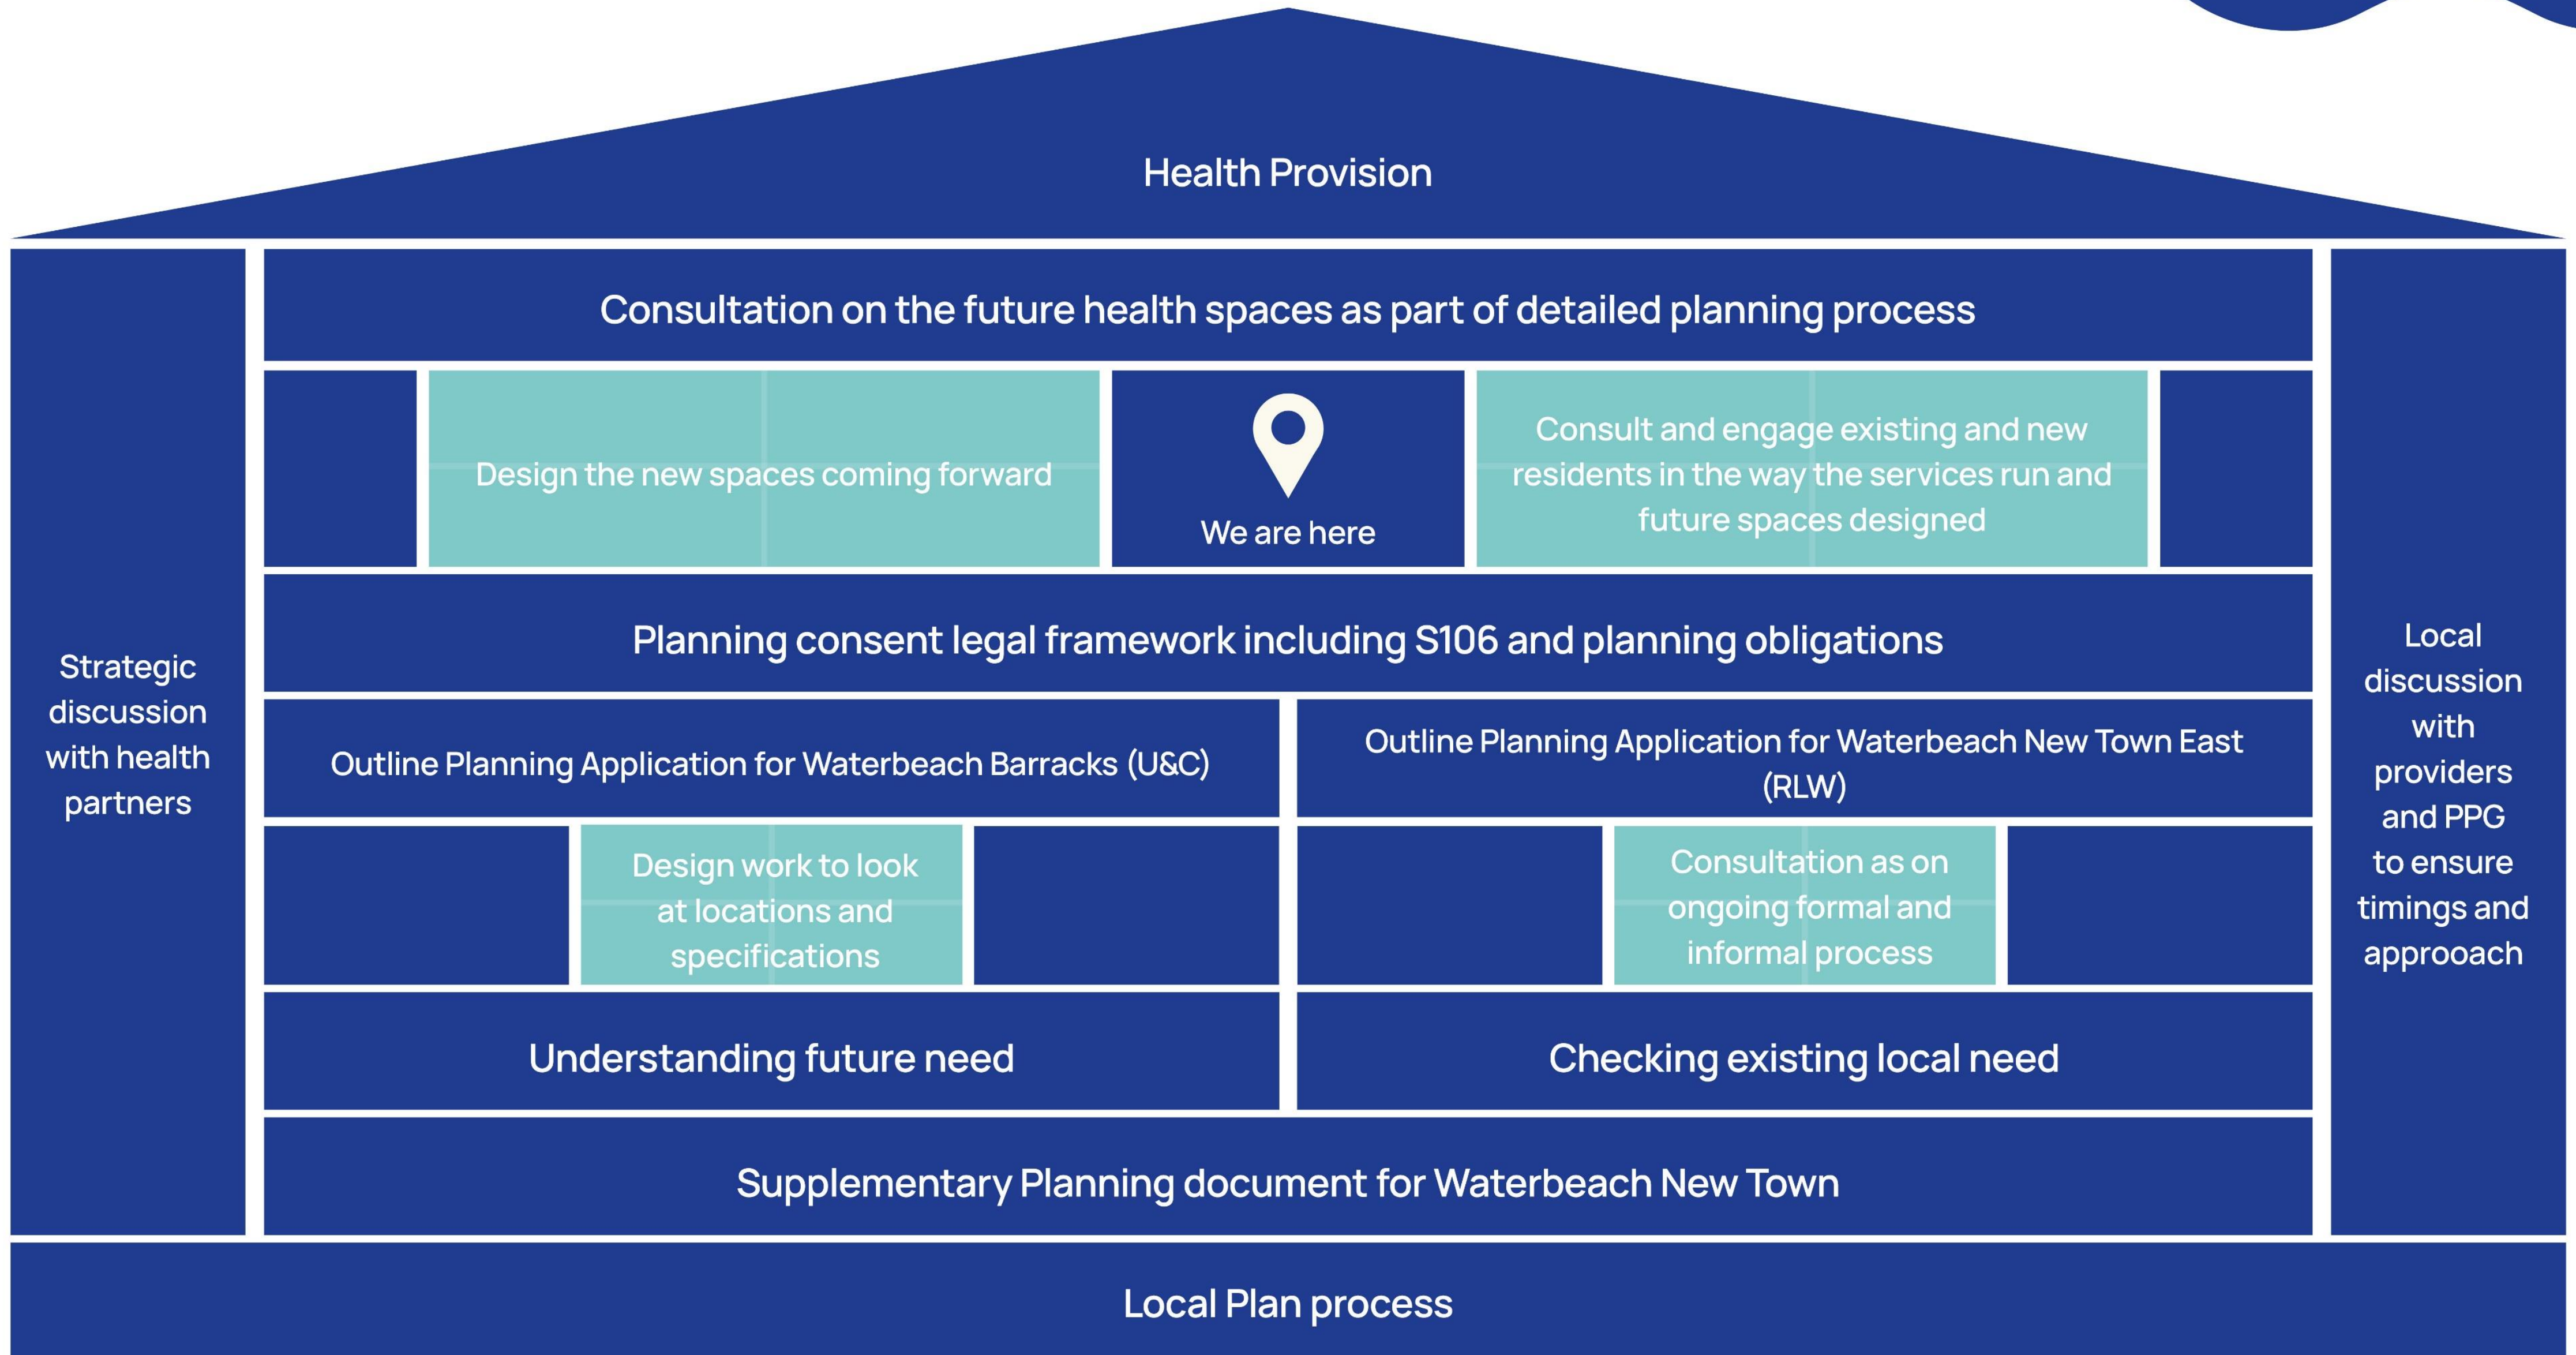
Health Provision

Strategic discussion with health partners

Consultation on the future health spaces as part of detailed planning process

Design the new spaces coming forward

We are here

Consult and engage existing and new residents in the way the services run and future spaces designed

Planning consent legal framework including S106 and planning obligations

Outline Planning Application for Waterbeach Barracks (U&C)

Outline Planning Application for Waterbeach New Town East (RLW)

Design work to look at locations and specifications

Consultation as on ongoing formal and informal process

Understanding future need

Checking existing local need

Supplementary Planning document for Waterbeach New Town

Local discussion with providers and PPG to ensure timings and approoach

Local Plan process